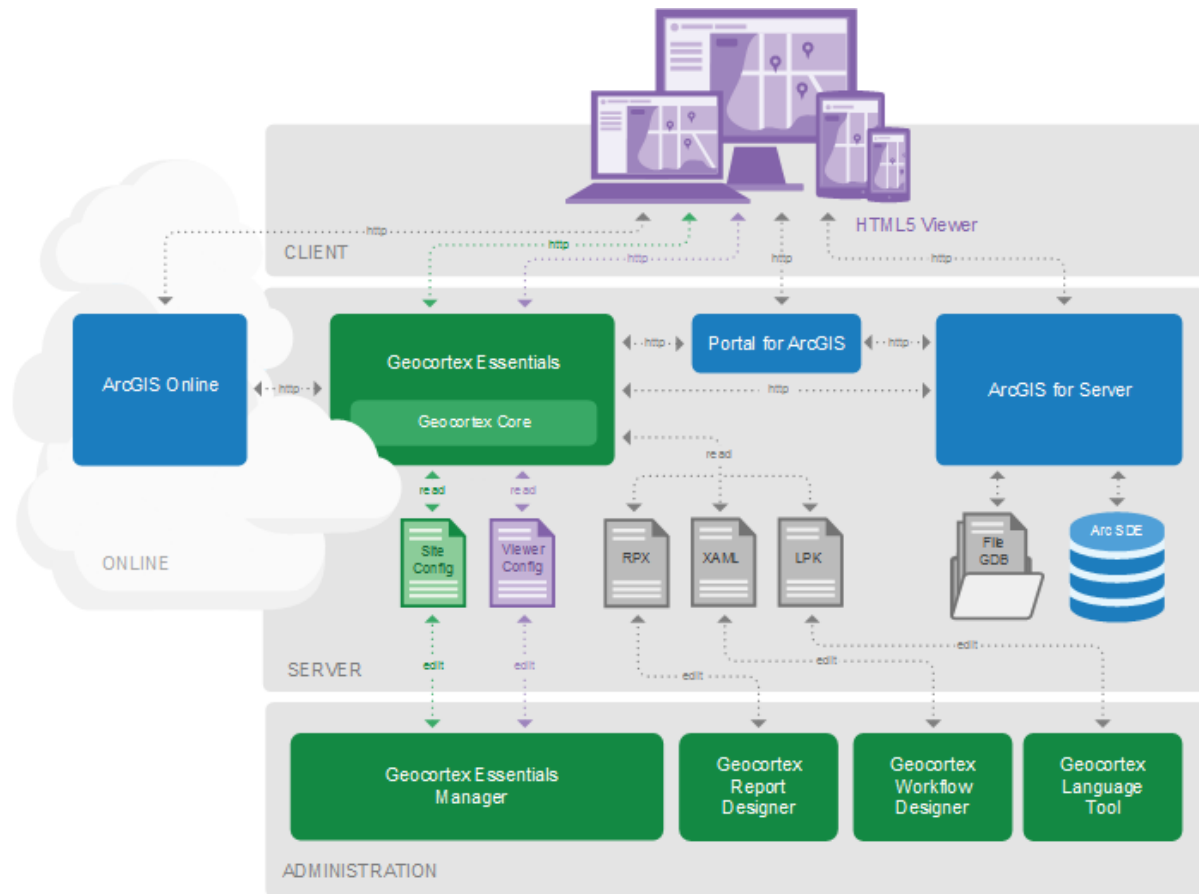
HTML5 Viewer

CLIENT

http
http
http
http
http

ArcGIS Online
http

Geocortex Essentials
Geocortex Core

http
Portal for ArcGIS
http

http

ArcGIS for Server

read

read
read

Site Config
Viewer Config

RPX
XAML
LPK

File GDB
Arc SDE

ONLINE

edit
edit
edit
edit
edit

SERVER

Geocortex Essentials Manager

Geocortex Report Designer

Geocortex Workflow Designer

Geocortex Language Tool

ADMINISTRATION